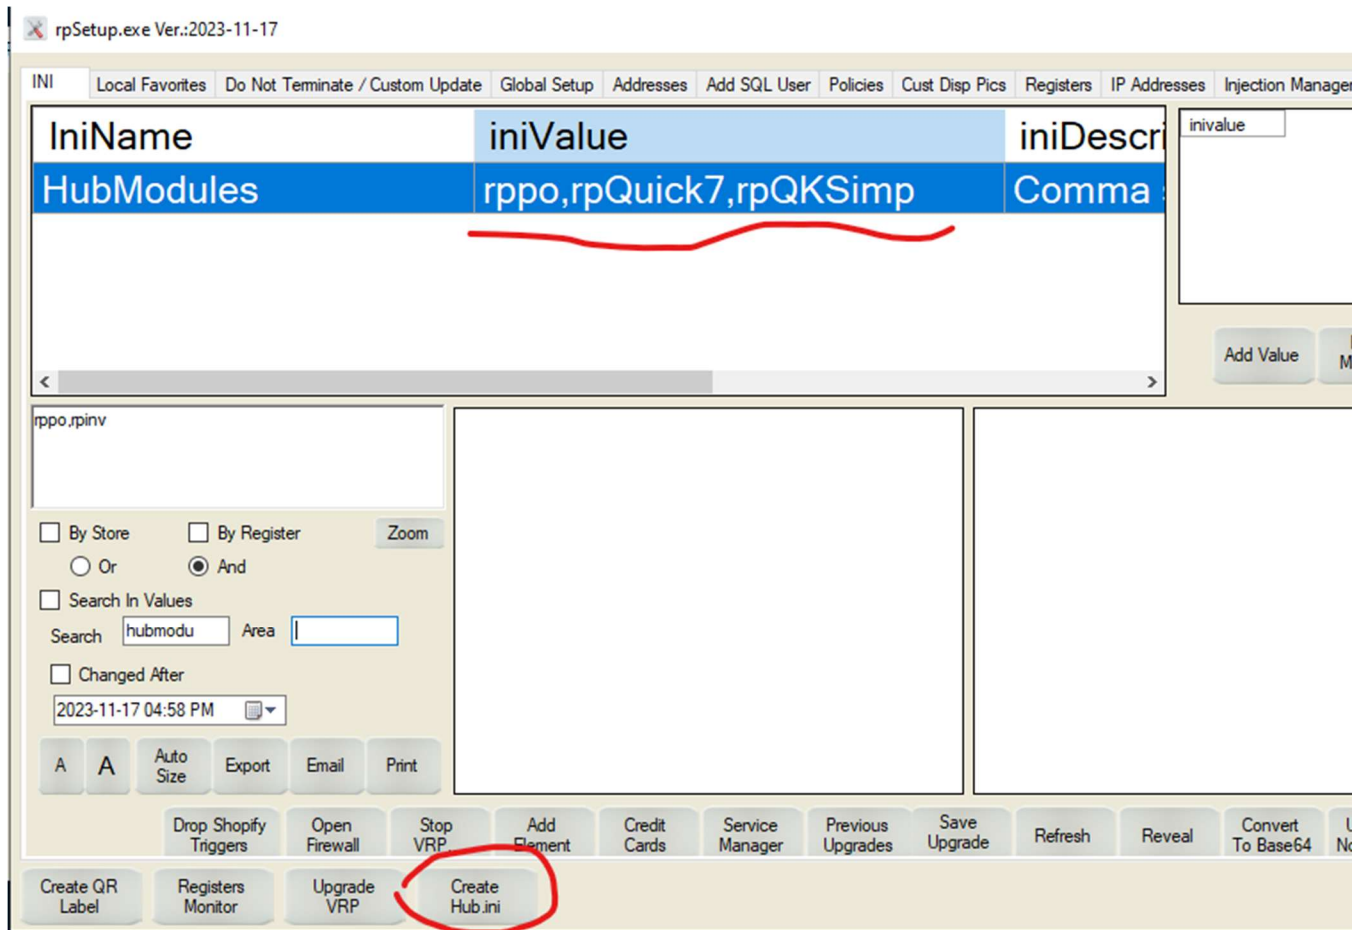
rpSetup.exe Ver.:2023-11-17

INI | Local Favorites | Do Not Terminate / Custom Update | Global Setup | Addresses | Add SQL User | Policies | Cust Disp Pics | Registers | IP Addresses | Injection Manager

| IniName | iniValue | iniDescri |
|---|---|---|
| HubModules | rppo,rpQuick7,rpQKSimp | Comma |

inivalue

Add Value

rppo,rpinv

By Store
By Register
Zoom
Or
And
Search In Values
Search hubmodu
Area
Changed After
2023-11-17 04:58 PM

A
A
Auto Size
Export
Email
Print

Drop Shopify Triggers
Open Firewall
Stop VRP
Add Element
Credit Cards
Service Manager
Previous Upgrades
Save Upgrade
Refresh
Reveal
Convert To Base64

Create QR Label
Registers Monitor
Upgrade VRP
Create Hub.ini